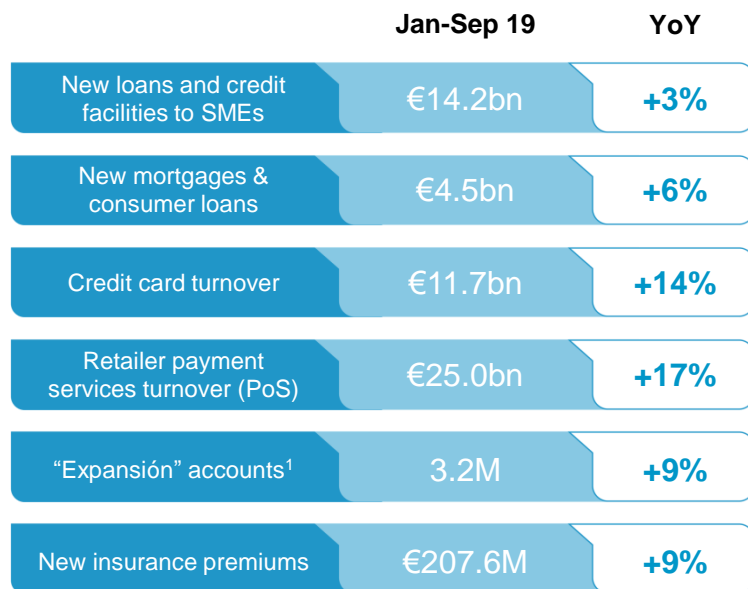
|  | Jan-Sep 19 | YoY |
|---|---|---|
| New loans and credit facilities to SMEs | €14.2bn | +3% |
| New mortgages & consumer loans | €4.5bn | +6% |
| Credit card turnover | €11.7bn | +14% |
| Retailer payment services turnover (PoS) | €25.0bn | +17% |
| “Expansión” accounts$^1$ | 3.2M | +9% |
| New insurance premiums | €207.6M | +9% |